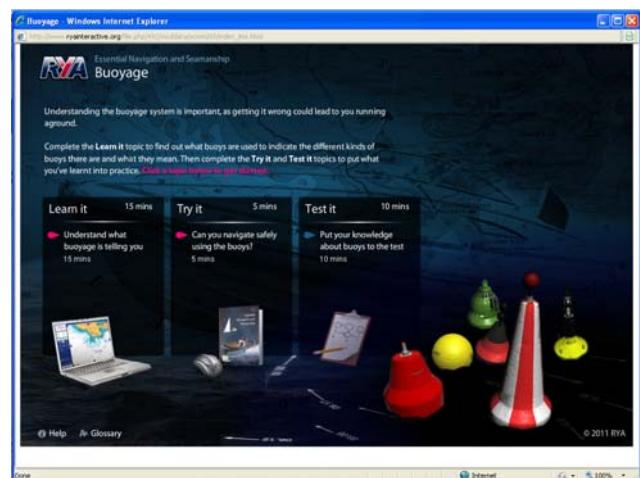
Buoyage - Windows Internet Explorer

http://www.ryainteractive.org/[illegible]

RYA

Essential Navigation and Seamanship

Buoyage

Understanding the buoyage system is important, as getting it wrong could lead to you running aground.

Complete the **Learn it** topic to find out what buoys are used to indicate the different kinds of buoys there are and what they mean. Then complete the **Try it** and **Test it** topics to put what you've learnt into practice. Click a topic below to get started.

Learn it 15 mins

Understand what buoyage is telling you
15 mins

Try it 5 mins

Can you navigate safely using the buoys?
5 mins

Test it 10 mins

Put your knowledge about buoys to the test
10 mins

Help

Glossary

© 2011 RYA

Done

Internet

100%